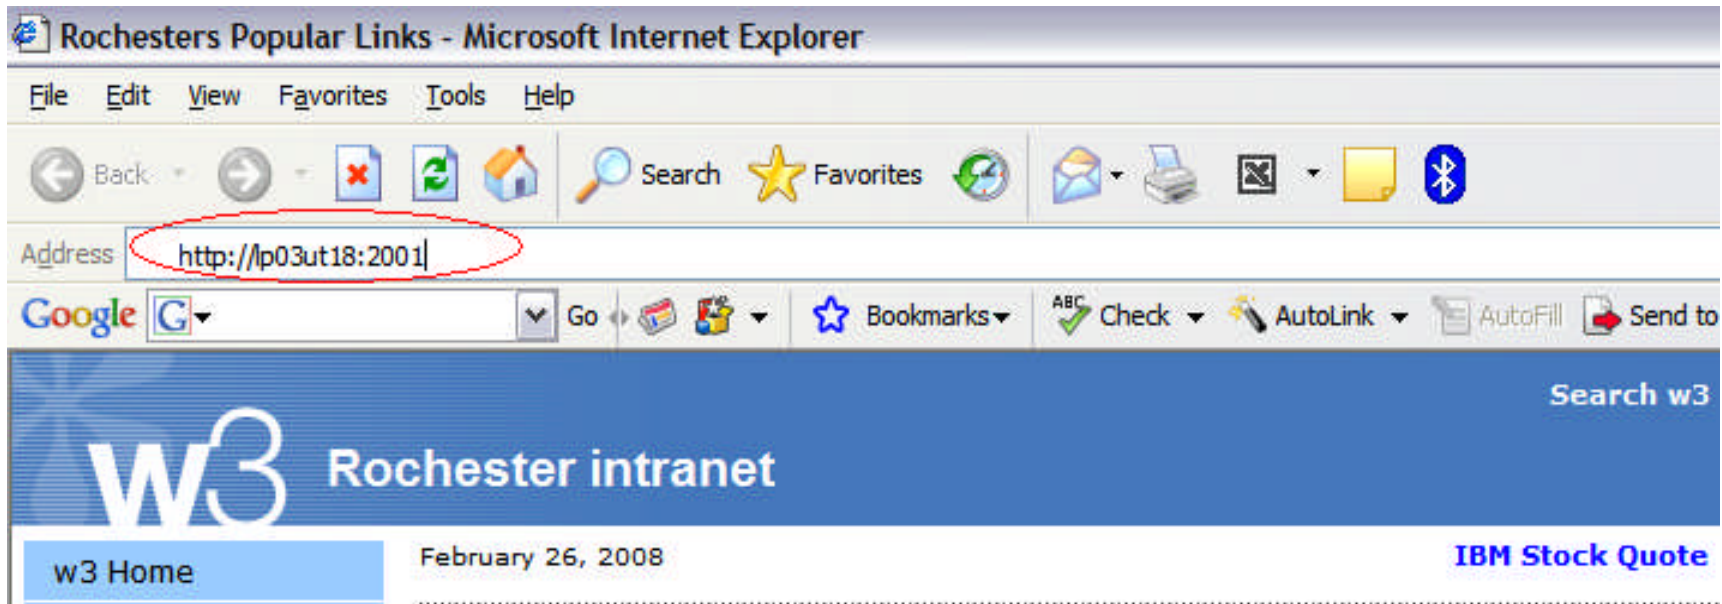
Rochesters Popular Links - Microsoft Internet Explorer

File Edit View Favorites Tools Help

Back Search Favorites

Address http://lp03ut18:2001

Google Go Bookmarks Check AutoLink AutoFill Send to

Search w3

w3 Rochester intranet

w3 Home

February 26, 2008

IBM Stock Quote